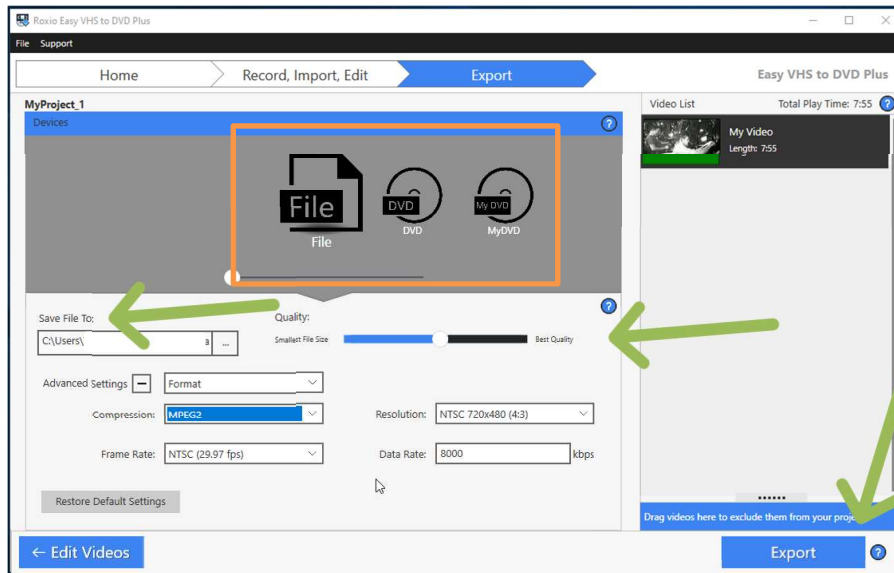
Roxio Easy VHS to DVD Plus

File Support

Home
Record, Import, Edit
Export
Easy VHS to DVD Plus

MyProject_1

Devices

File
File
DVD
DVD
My DVD
MyDVD

Save File To:
C:\Users\
...

Quality:
Smallest File Size
Best Quality

Advanced Settings
Format

Compression: MPEG2
Resolution: NTSC 720x480 (4:3)

Frame Rate: NTSC (29.97 fps)
Data Rate: 8000 kbps

Restore Default Settings

Video List
Total Play Time: 7:55

My Video
Length: 7:55

Drag videos here to exclude them from your proje

← Edit Videos

Export